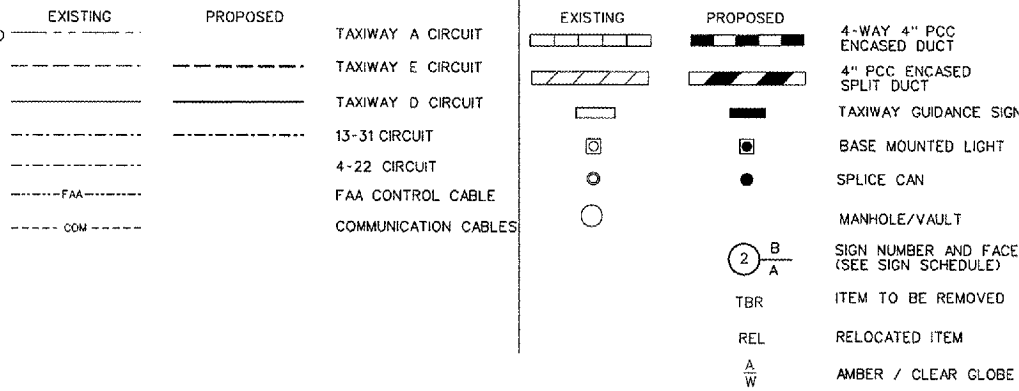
EXISTING PROPOSED

TAXIWAY A CIRCUIT

TAXIWAY E CIRCUIT

TAXIWAY D CIRCUIT

13-31 CIRCUIT

4-22 CIRCUIT

FAA FAA CONTROL CABLE

COM COMMUNICATION CABLES

EXISTING PROPOSED

4-WAY 4" PCC ENCASED DUCT

4" PCC ENCASED SPLIT DUCT

TAXIWAY GUIDANCE SIGN

BASE MOUNTED LIGHT

SPLICE CAN

MANHOLE/VAULT

2 $\frac{B}{A}$ SIGN NUMBER AND FACE (SEE SIGN SCHEDULE)

TBR ITEM TO BE REMOVED

REL RELOCATED ITEM

$\frac{A}{W}$ AMBER / CLEAR GLOBE